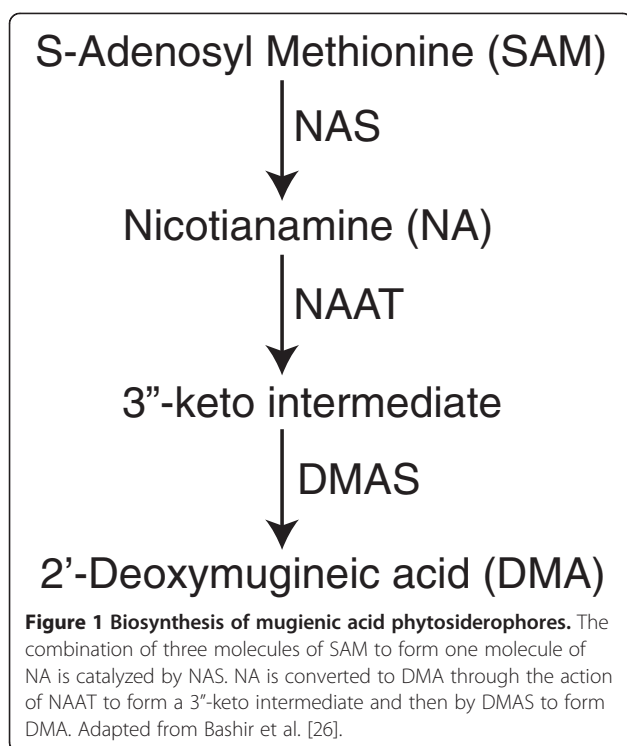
S-Adenosyl Methionine (SAM)

NAS

Nicotianamine (NA)

NAAT

3”-keto intermediate

DMAS

2’-Deoxymugineic acid (DMA)

**Figure 1 Biosynthesis of mugienic acid phytosiderophores.** The combination of three molecules of SAM to form one molecule of NA is catalyzed by NAS. NA is converted to DMA through the action of NAAT to form a 3”-keto intermediate and then by DMAS to form DMA. Adapted from Bashir et al. [26].